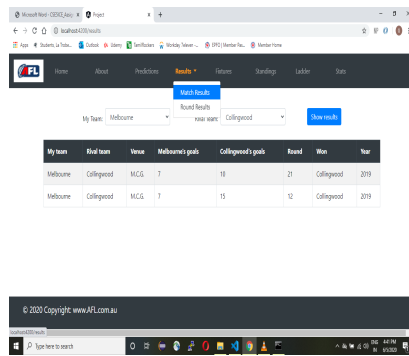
Microsoft Word - CSE3CE_Assi ×
Project ×
+
localhost:4200/results
Apps
Students, La Trobe...
Outlook
Udemy
TeamRosters
Workday Takeover -...
EFPO | Member Pas...
Member Home

AFL
Home
About
Predictions
Results
Fixtures
Standings
Ladder
Stats

Match Results
Round Results

My Team: Melbourne
Rival team: Collingwood
Show results

| My team | Rival team | Venue | Melbourne's goals | Collingwood's goals | Round | Won | Year |
|---|---|---|---|---|---|---|---|
| Melbourne | Collingwood | M.C.G. | 7 | 10 | 21 | Collingwood | 2019 |
| Melbourne | Collingwood | M.C.G. | 7 | 15 | 12 | Collingwood | 2019 |

© 2020 Copyright: www.AFL.com.au

localhost:4200/results

Type here to search

ENG
4:41 PM
6/5/2020